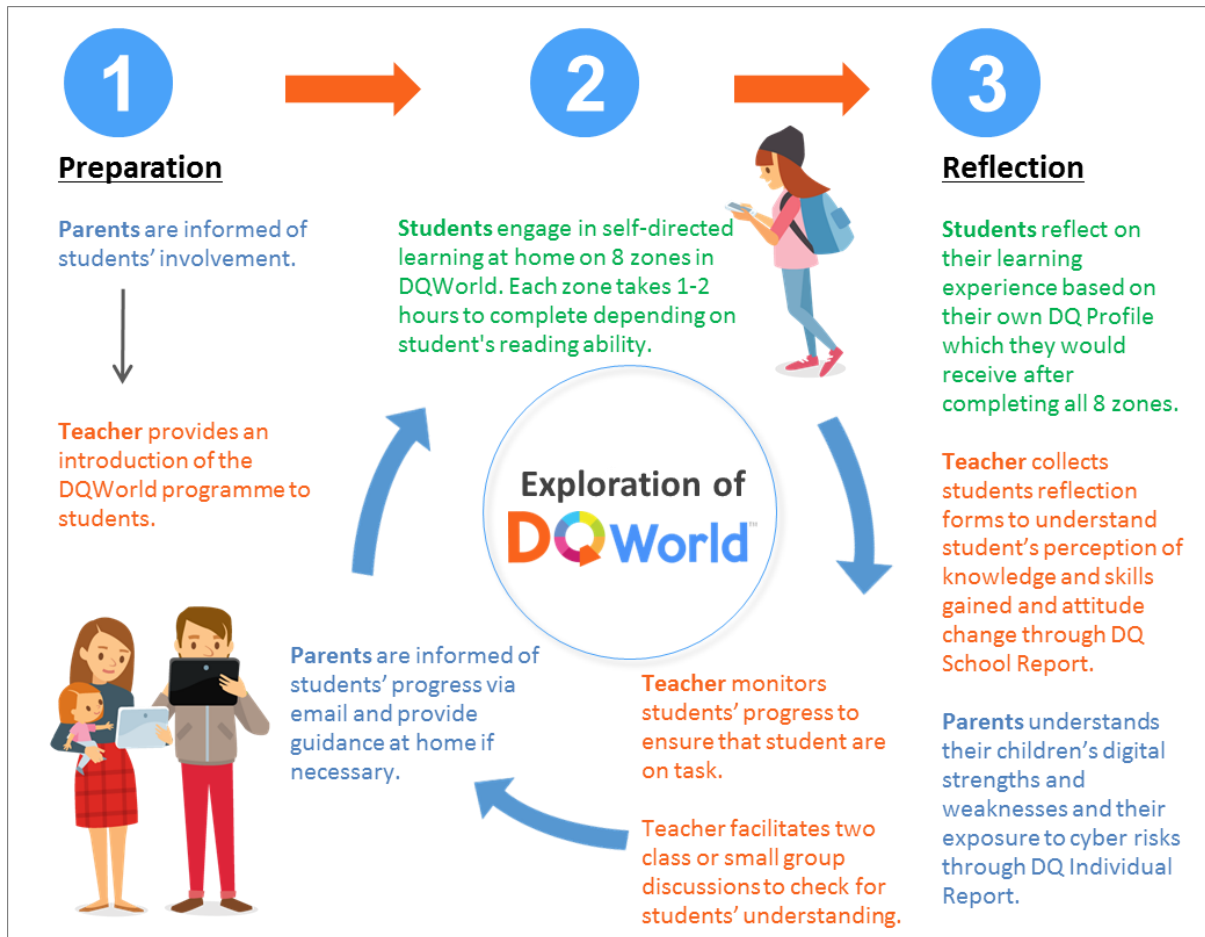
1

2

3

Preparation

Parents are informed of students' involvement.

Teacher provides an introduction of the DQWorld programme to students.

Students engage in self-directed learning at home on 8 zones in DQWorld. Each zone takes 1-2 hours to complete depending on student's reading ability.

Reflection

Students reflect on their learning experience based on their own DQ Profile which they would receive after completing all 8 zones.

Teacher collects students reflection forms to understand student's perception of knowledge and skills gained and attitude change through DQ School Report.

Parents understands their children's digital strengths and weaknesses and their exposure to cyber risks through DQ Individual Report.

Exploration of DQWorld™

Parents are informed of students' progress via email and provide guidance at home if necessary.

Teacher monitors students' progress to ensure that student are on task.

Teacher facilitates two class or small group discussions to check for students' understanding.